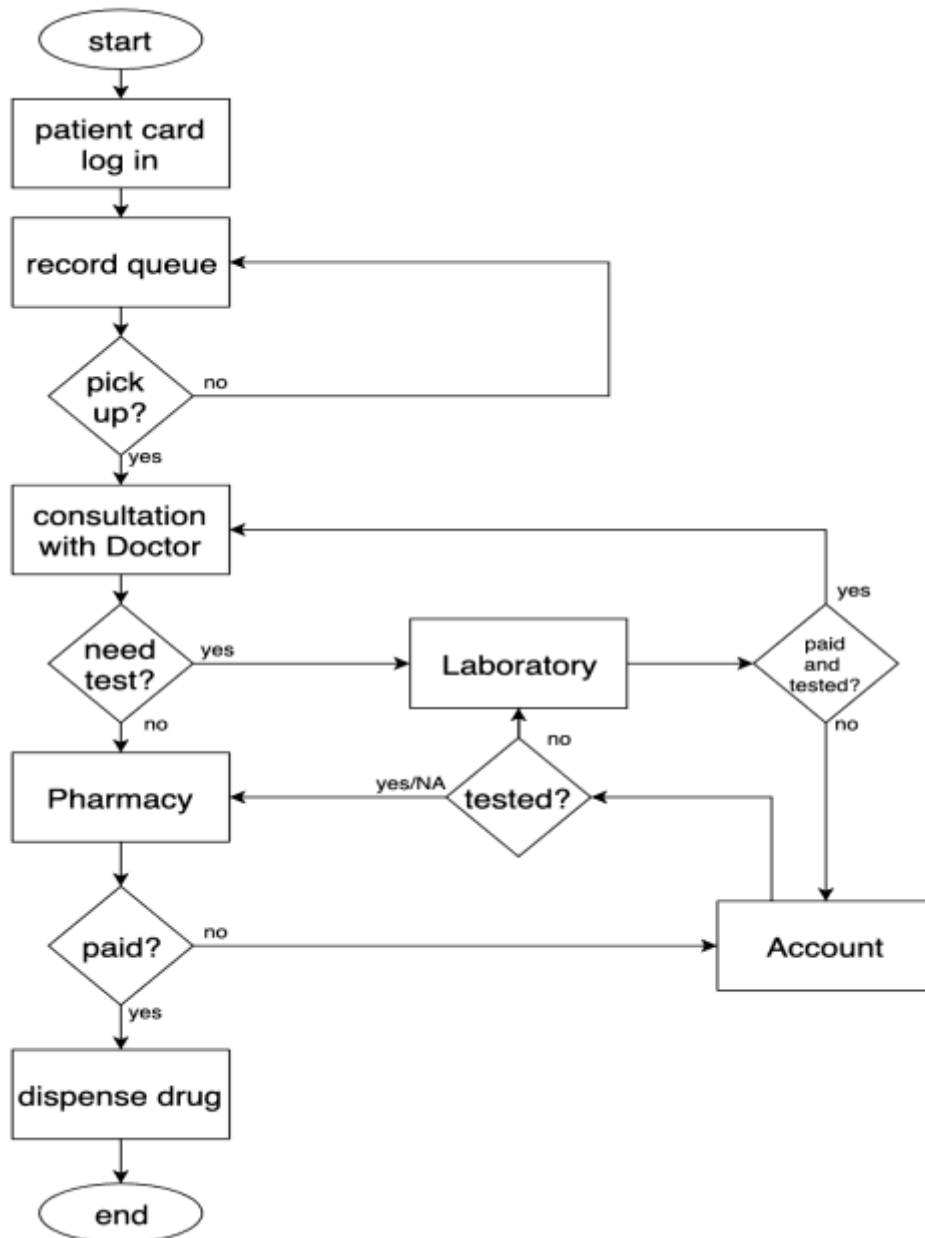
start

patient card log in

record queue

pick up?

no

yes

consultation with Doctor

yes

need test?

yes

Laboratory

paid and tested?

no

no

no

Pharmacy

yes/NA

tested?

paid?

no

Account

yes

dispense drug

end